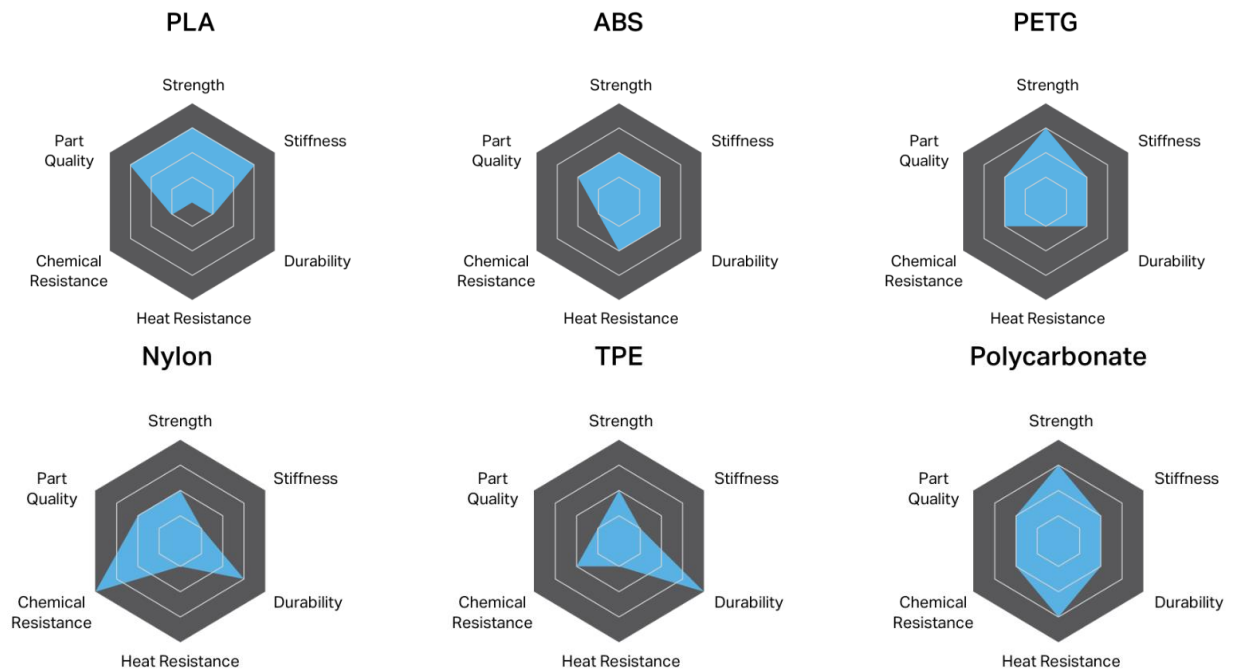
PLA

Strength
Stiffness
Durability
Heat Resistance
Chemical Resistance
Part Quality

ABS

Strength
Stiffness
Durability
Heat Resistance
Chemical Resistance
Part Quality

PETG

Strength
Stiffness
Durability
Heat Resistance
Chemical Resistance
Part Quality

Nylon

Strength
Stiffness
Durability
Heat Resistance
Chemical Resistance
Part Quality

TPE

Strength
Stiffness
Durability
Heat Resistance
Chemical Resistance
Part Quality

Polycarbonate

Strength
Stiffness
Durability
Heat Resistance
Chemical Resistance
Part Quality